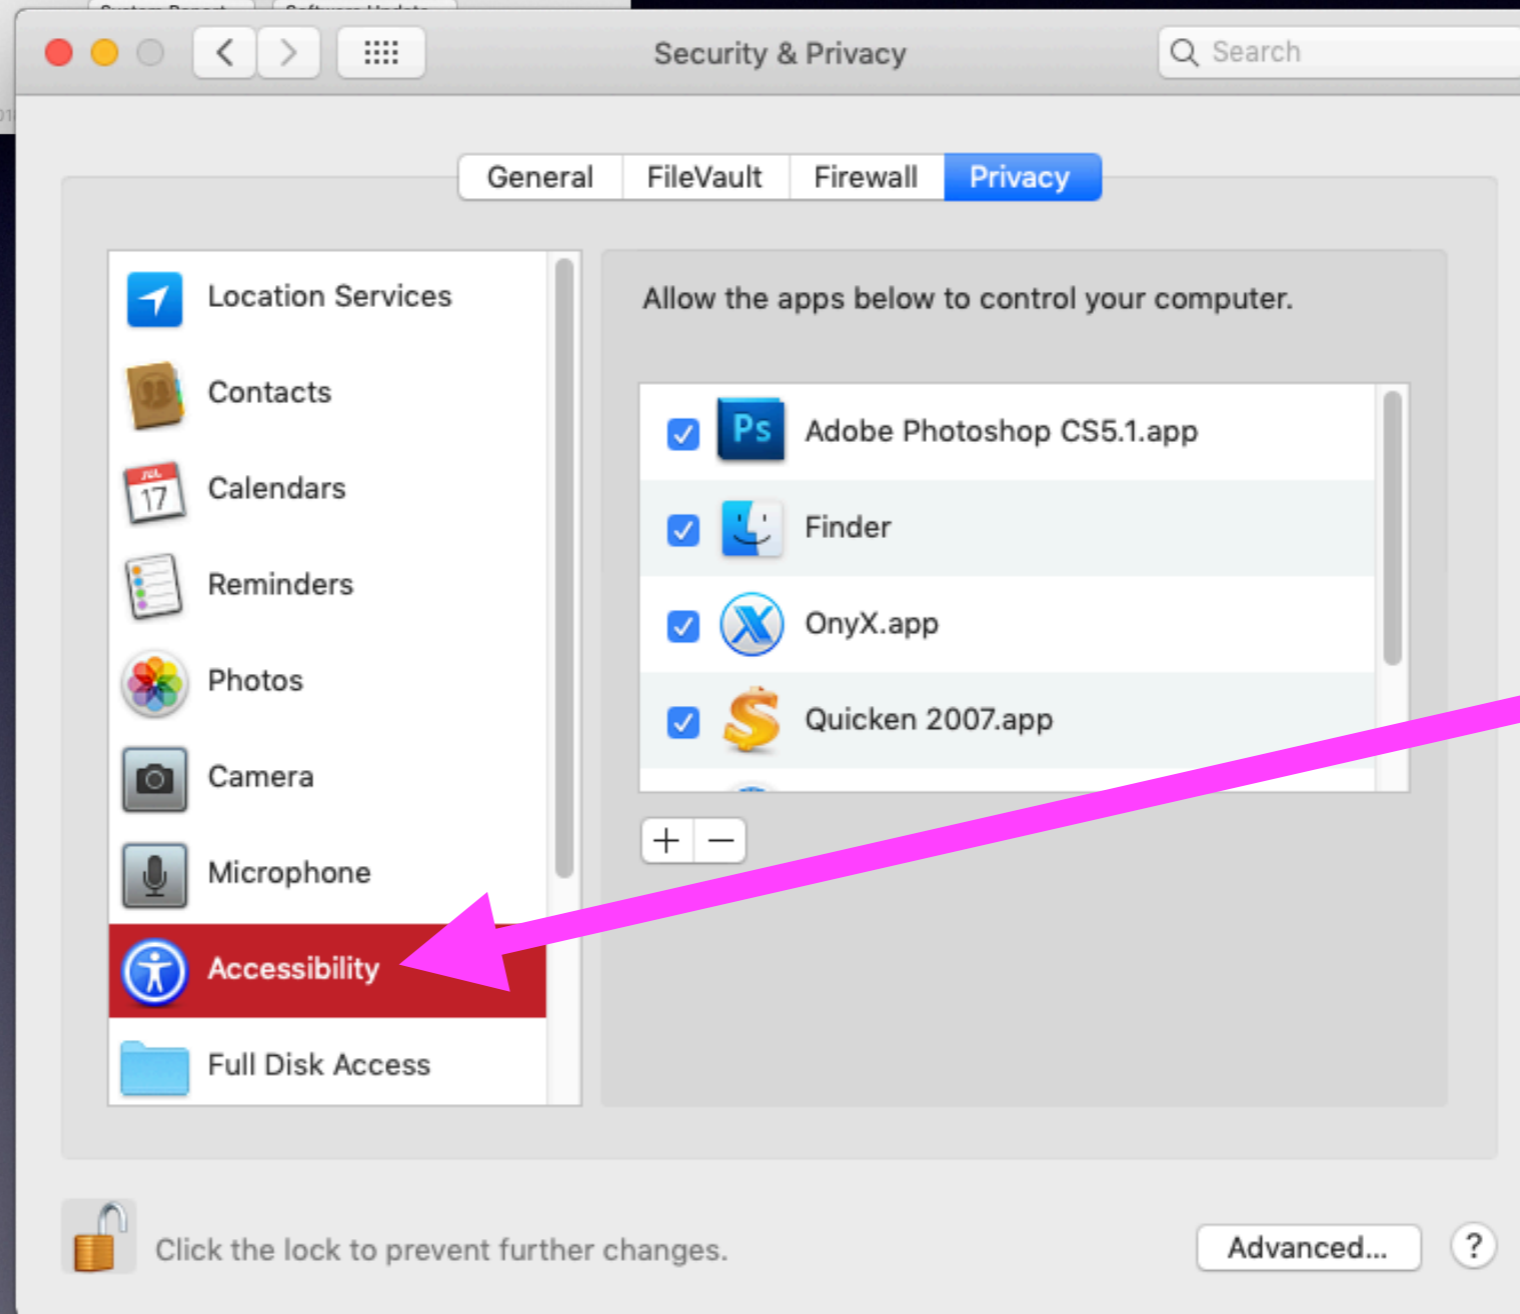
Security & Privacy

Search

General | FileVault | Firewall | Privacy

Location Services

Contacts

Calendars

Reminders

Photos

Camera

Microphone

Accessibility

Full Disk Access

Allow the apps below to control your computer.

Adobe Photoshop CS5.1.app

Finder

OnyX.app

Quicken 2007.app

+ −

Click the lock to prevent further changes.

Advanced...

?